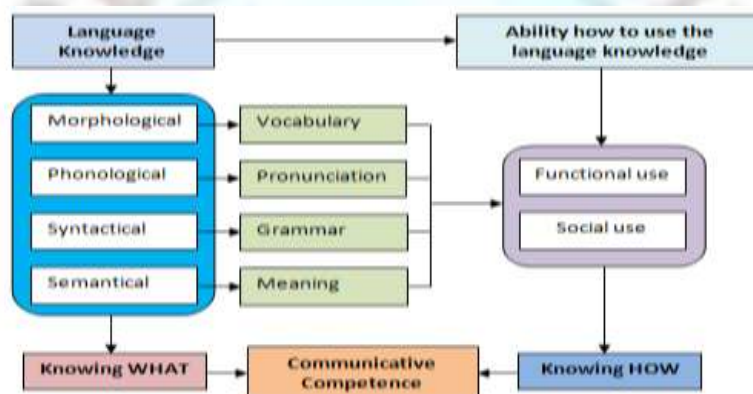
Language Knowledge

Ability how to use the language knowledge

Morphological

Vocabulary

Phonological

Pronunciation

Syntactical

Grammar

Semantical

Meaning

Functional use

Social use

Knowing WHAT

Communicative Competence

Knowing HOW